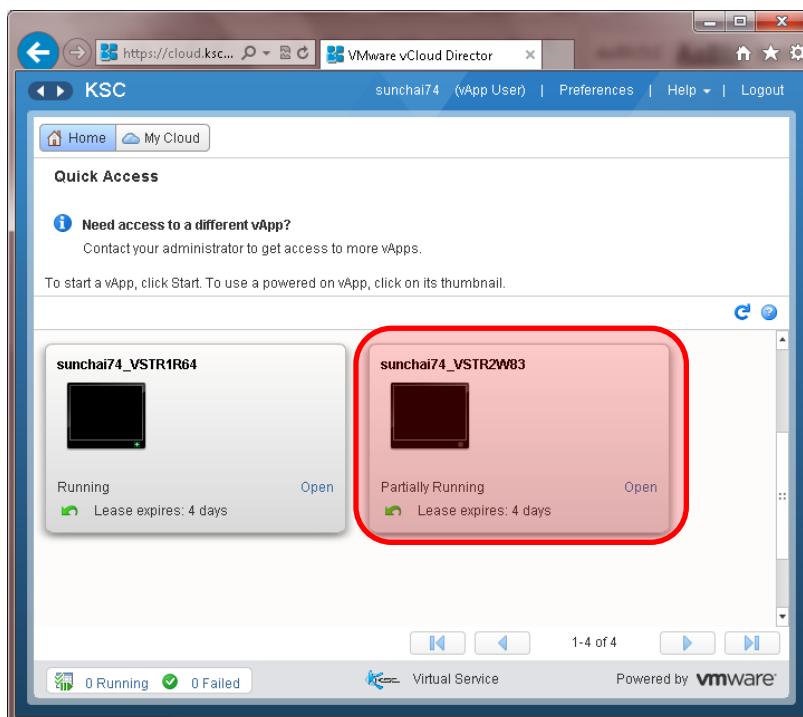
https://cloud.ksc...

VMware vCloud Director

KSC

sunchai74 (vApp User) | Preferences | Help | Logout

Home

My Cloud

Quick Access

Need access to a different vApp?

Contact your administrator to get access to more vApps.

To start a vApp, click Start. To use a powered on vApp, click on its thumbnail.

sunchai74_VSTR1R64

Running

Open

Lease expires: 4 days

sunchai74_VSTR2W83

Partially Running

Open

Lease expires: 4 days

1-4 of 4

0 Running

0 Failed

Virtual Service

Powered by vmware